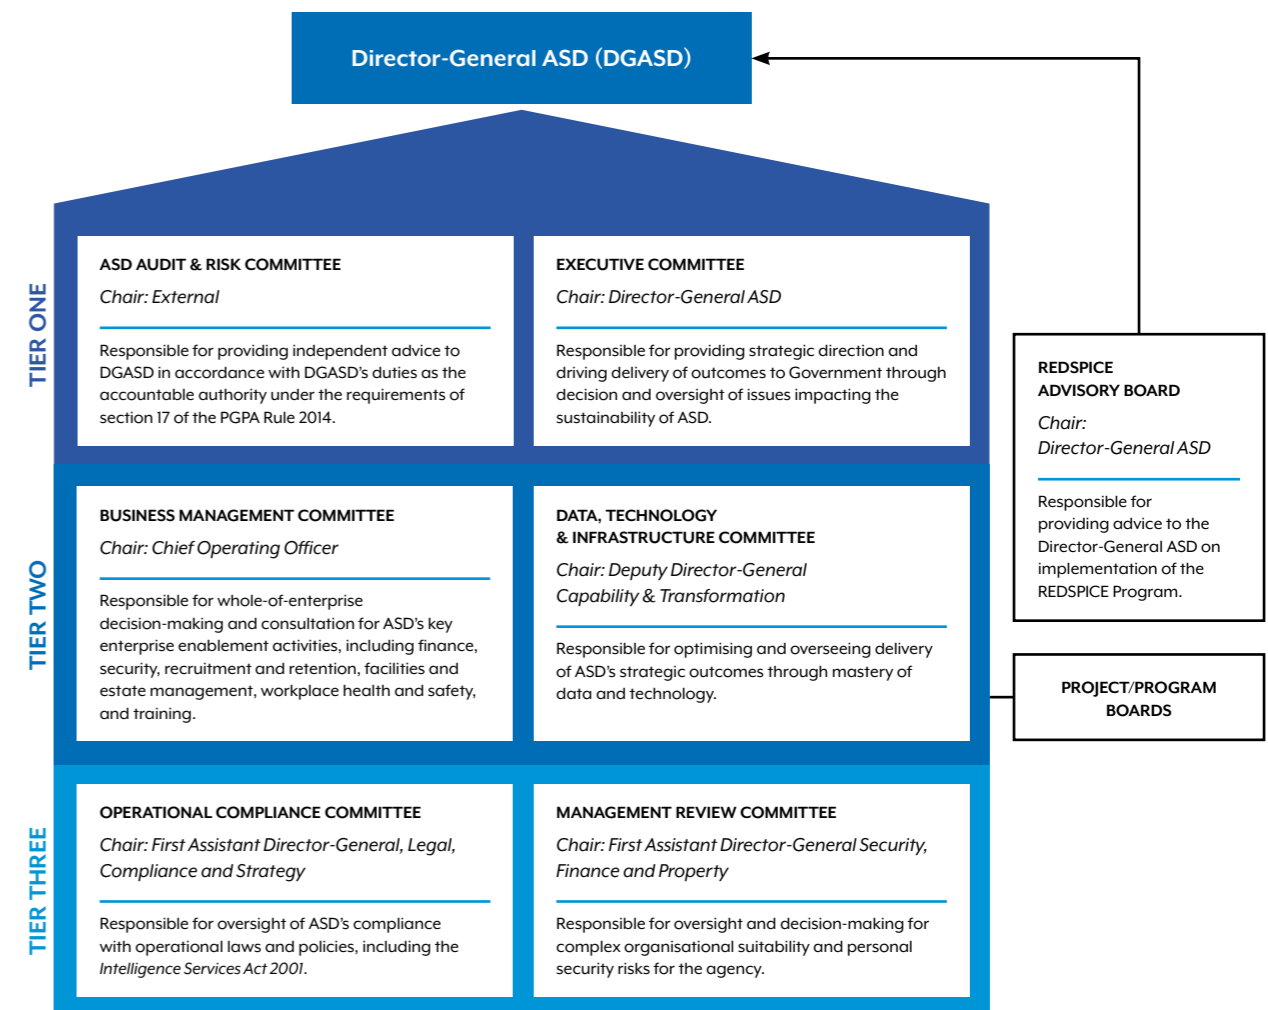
Director-General ASD (DGASD)

TIER ONE

ASD AUDIT & RISK COMMITTEE

Chair: External

Responsible for providing independent advice to DGASD in accordance with DGASD's duties as the accountable authority under the requirements of section 17 of the PGPA Rule 2014.

EXECUTIVE COMMITTEE

Chair: Director-General ASD

Responsible for providing strategic direction and driving delivery of outcomes to Government through decision and oversight of issues impacting the sustainability of ASD.

REDSPICE ADVISORY BOARD

Chair: Director-General ASD

Responsible for providing advice to the Director-General ASD on implementation of the REDSPICE Program.

TIER TWO

BUSINESS MANAGEMENT COMMITTEE

Chair: Chief Operating Officer

Responsible for whole-of-enterprise decision-making and consultation for ASD's key enterprise enablement activities, including finance, security, recruitment and retention, facilities and estate management, workplace health and safety, and training.

DATA, TECHNOLOGY & INFRASTRUCTURE COMMITTEE

Chair: Deputy Director-General Capability & Transformation

Responsible for optimising and overseeing delivery of ASD's strategic outcomes through mastery of data and technology.

PROJECT/PROGRAM BOARDS

TIER THREE

OPERATIONAL COMPLIANCE COMMITTEE

Chair: First Assistant Director-General, Legal, Compliance and Strategy

Responsible for oversight of ASD's compliance with operational laws and policies, including the Intelligence Services Act 2001.

MANAGEMENT REVIEW COMMITTEE

Chair: First Assistant Director-General Security, Finance and Property

Responsible for oversight and decision-making for complex organisational suitability and personal security risks for the agency.